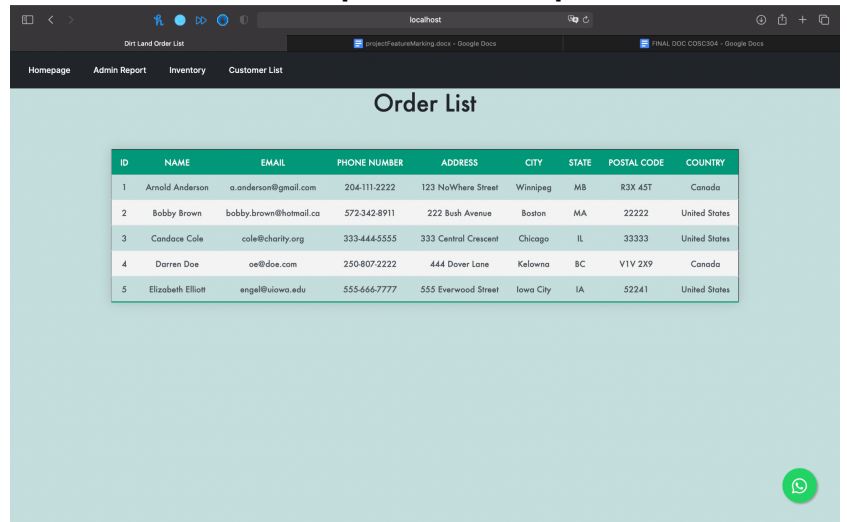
localhost

Dirt Land Order List
projectFeatureMarking.docx - Google Docs
FINAL DOC COSC304 - Google Docs

Homepage Admin Report Inventory Customer List

Order List

| ID | NAME | EMAIL | PHONE NUMBER | ADDRESS | CITY | STATE | POSTAL CODE | COUNTRY |
|---|---|---|---|---|---|---|---|---|
| 1 | Arnold Anderson | a.anderson@gmail.com | 204-111-2222 | 123 NoWhere Street | Winnipeg | MB | R3X 45T | Canada |
| 2 | Bobby Brown | bobby.brown@hotmail.ca | 572-342-8911 | 222 Bush Avenue | Boston | MA | 22222 | United States |
| 3 | Candace Cole | cole@charity.org | 333-444-5555 | 333 Central Crescent | Chicago | IL | 33333 | United States |
| 4 | Darren Doe | oe@doe.com | 250-807-2222 | 444 Dover Lane | Kelowna | BC | V1V 2X9 | Canada |
| 5 | Elizabeth Elliott | engel@uiowa.edu | 555-666-7777 | 555 Everwood Street | Iowa City | IA | 52241 | United States |